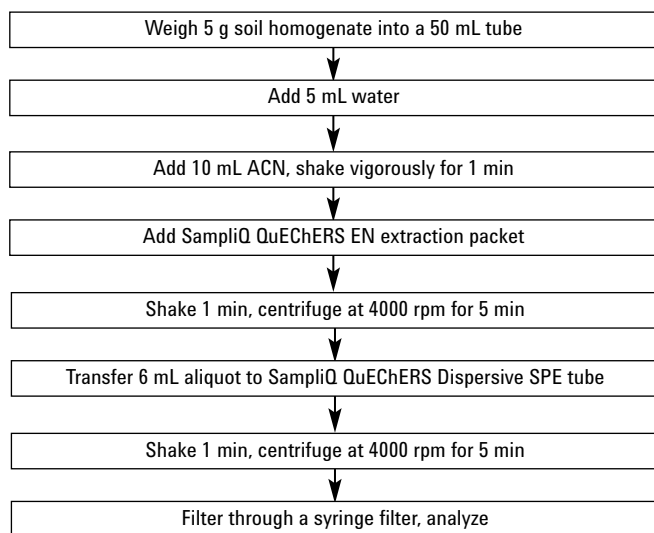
Weigh 5 g soil homogenate into a 50 mL tube

Add 5 mL water

Add 10 mL ACN, shake vigorously for 1 min

Add SampliQ QuEChERS EN extraction packet

Shake 1 min, centrifuge at 4000 rpm for 5 min

Transfer 6 mL aliquot to SampliQ QuEChERS Dispersive SPE tube

Shake 1 min, centrifuge at 4000 rpm for 5 min

Filter through a syringe filter, analyze